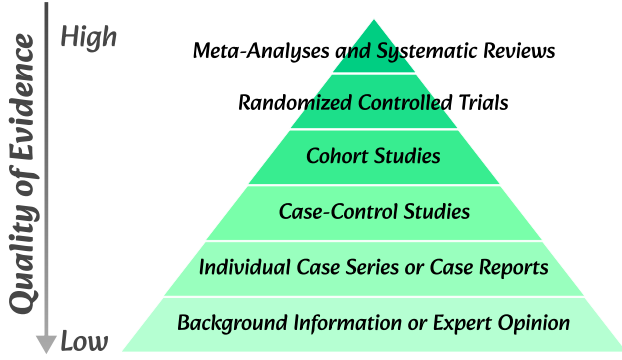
Quality of Evidence

High

Meta-Analyses and Systematic Reviews

Randomized Controlled Trials

Cohort Studies

Case-Control Studies

Individual Case Series or Case Reports

Background Information or Expert Opinion

Low